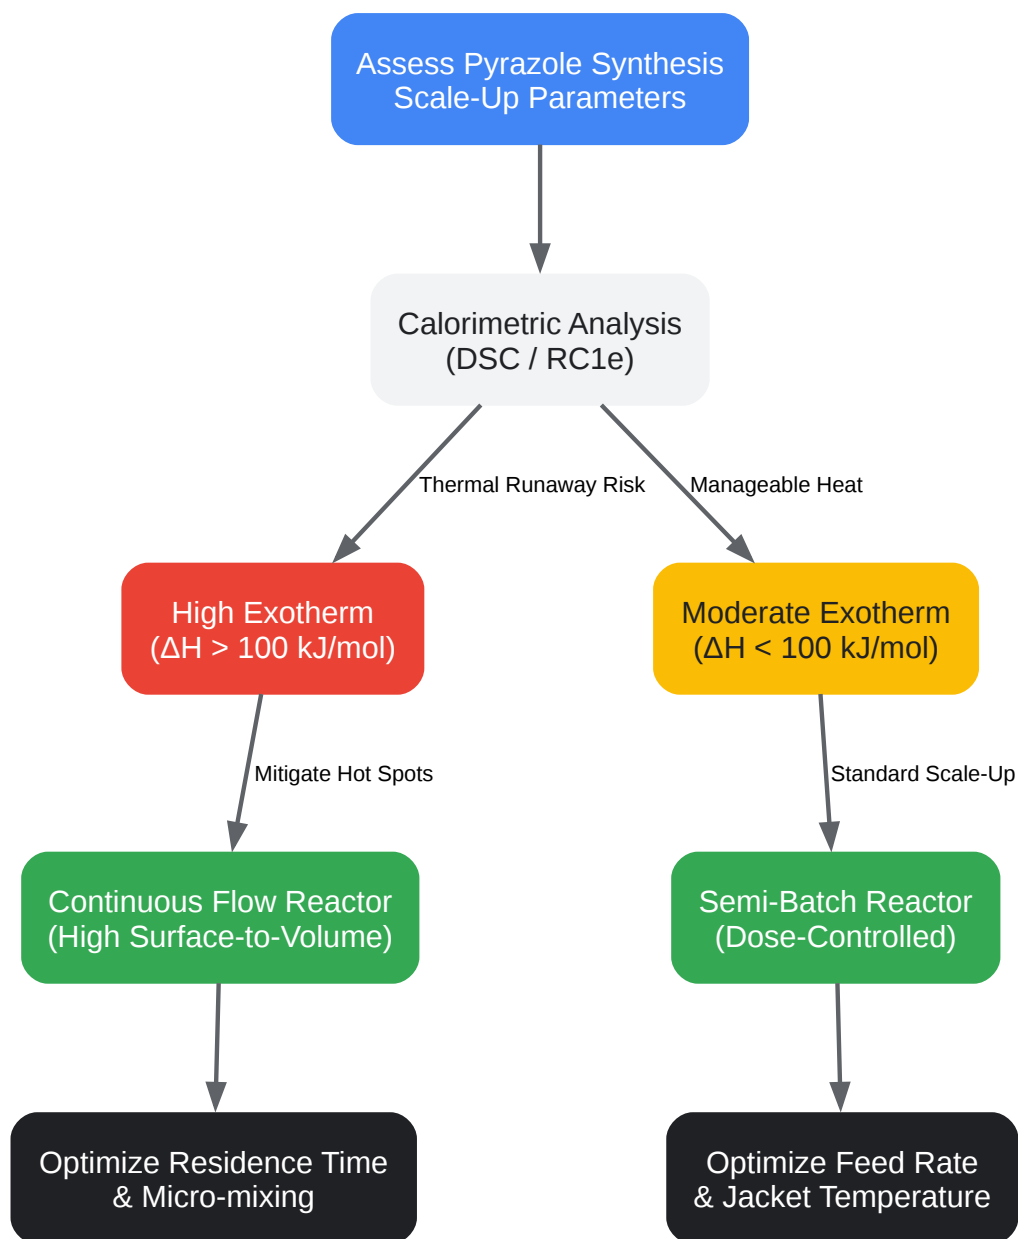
Assess Pyrazole Synthesis Scale-Up Parameters

Calorimetric Analysis (DSC / RC1e)

Thermal Runaway Risk

Manageable Heat

High Exotherm ($\Delta H$ > 100 kJ/mol)

Moderate Exotherm ($\Delta H$ < 100 kJ/mol)

Mitigate Hot Spots

Standard Scale-Up

Continuous Flow Reactor (High Surface-to-Volume)

Semi-Batch Reactor (Dose-Controlled)

Optimize Residence Time & Micro-mixing

Optimize Feed Rate & Jacket Temperature